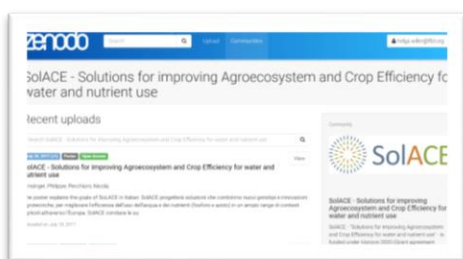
zenodo

Search

Upload Communities

helga.willer@fibl.org

SolACE - Solutions for improving Agroecosystem and Crop Efficiency for water and nutrient use

Recent uploads

Search SolACE - Solutions for improving Agroecosystem and Crop Efficiency for water and nutrient use

July 18, 2017 (v1) Poster Open Access

SolACE - Solutions for improving Agroecosystem and Crop Efficiency for water and nutrient use

Hinsinger, Philippe; Parchiero, Nadia

The poster explains the goals of SolACE in Italian: SolACE progetterà soluzioni che combinino nuovi genotipi e innovazioni agronomiche, per migliorare l'efficienza dell'uso dell'acqua e dei nutrienti (fosforo e azoto) in un ampio range di contesti pedoclimatici in Europa. SolACE combina le su

Uploaded on July 18, 2017

View

Community

SolACE

SolACE - Solutions for improving Agroecosystem and Crop Efficiency for water and nutrient use

SolACE - Solutions for improving Agroecosystem and Crop Efficiency for water and nutrient use - is funded under Horizon 2020 (Grant agreement